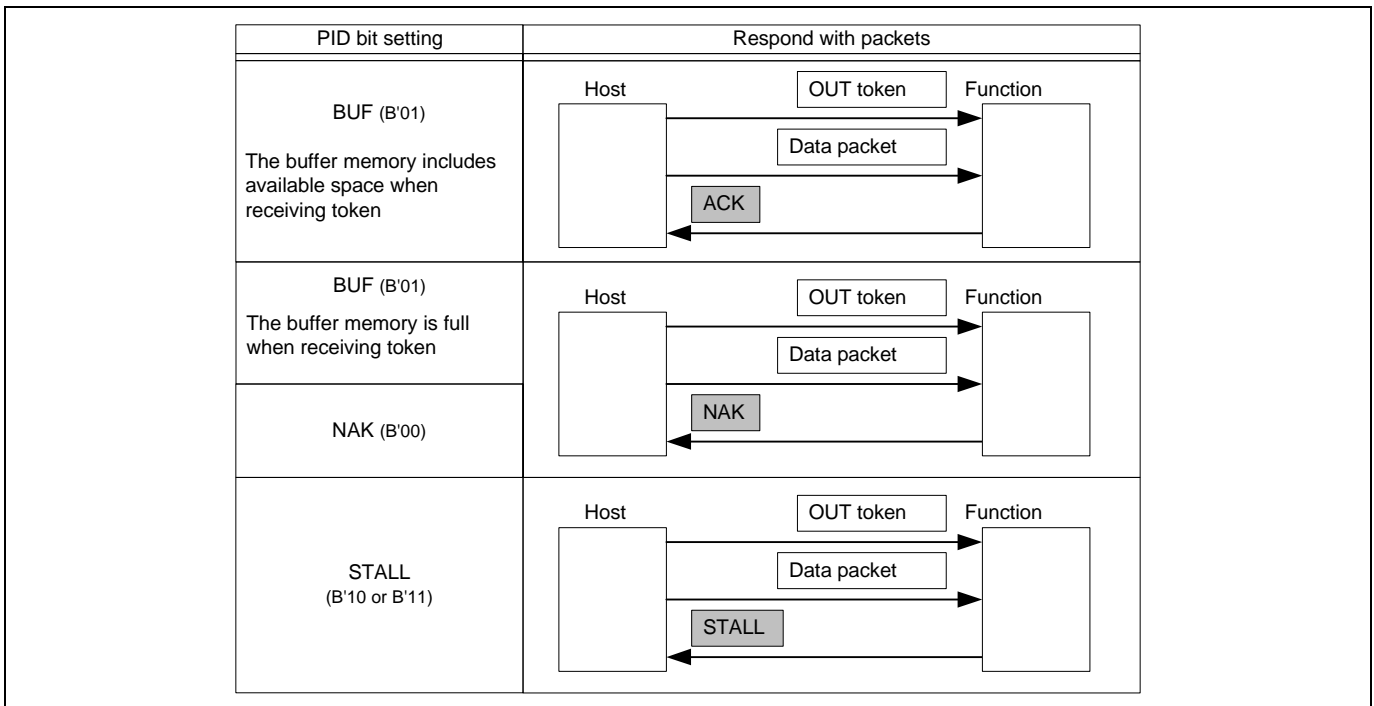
| PID bit setting | Respond with packets |
|---|---|
| BUF (B'01) The buffer memory includes available space when receiving token | Host OUT token Function Data packet ACK |
| BUF (B'01) The buffer memory is full when receiving token | Host OUT token Function Data packet NAK |
| NAK (B'00) | |
| STALL (B'10 or B'11) | Host OUT token Function Data packet STALL |